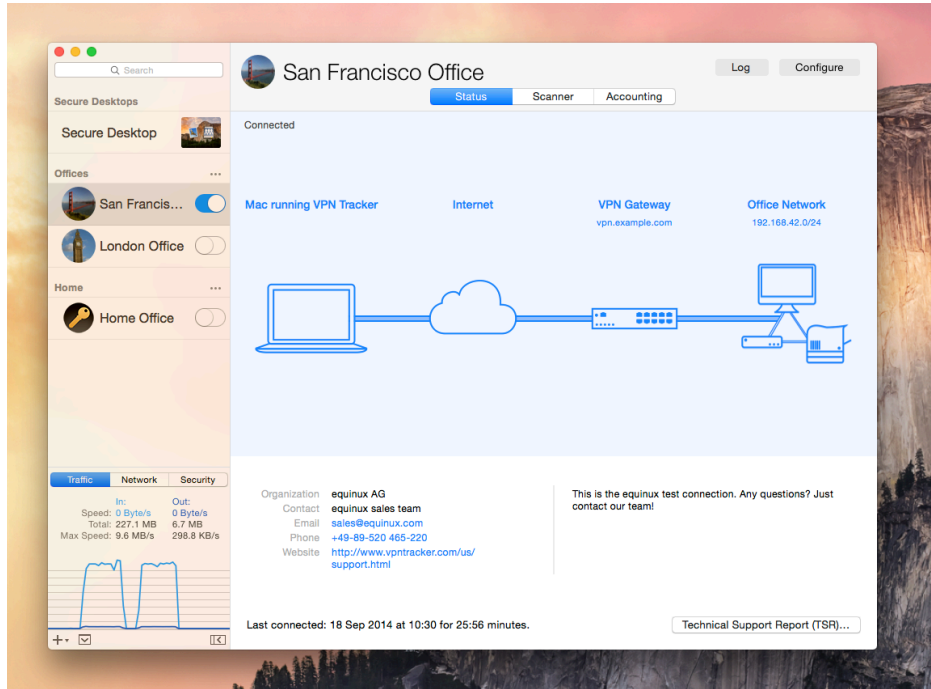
Search

Secure Desktops

Secure Desktop

Offices ...

San Francis...

London Office

Home ...

Home Office

| Traffic | Network | Security |
|---|---|---|

| | In: | Out: |
|---|---|---|
| Speed: | 0 Byte/s | 0 Byte/s |
| Total: | 227.1 MB | 6.7 MB |
| Max Speed: | 9.6 MB/s | 298.8 KB/s |

San Francisco Office

Log

Configure

Status Scanner Accounting

Connected

Mac running VPN Tracker

Internet

VPN Gateway
vpn.example.com

Office Network
192.168.42.0/24

Organization equinux AG
Contact equinux sales team
Email sales@equinux.com
Phone +49-89-520 465-220
Website http://www.vpntracker.com/us/support.html

This is the equinux test connection. Any questions? Just contact our team!

Last connected: 18 Sep 2014 at 10:30 for 25:56 minutes.

Technical Support Report (TSR)...